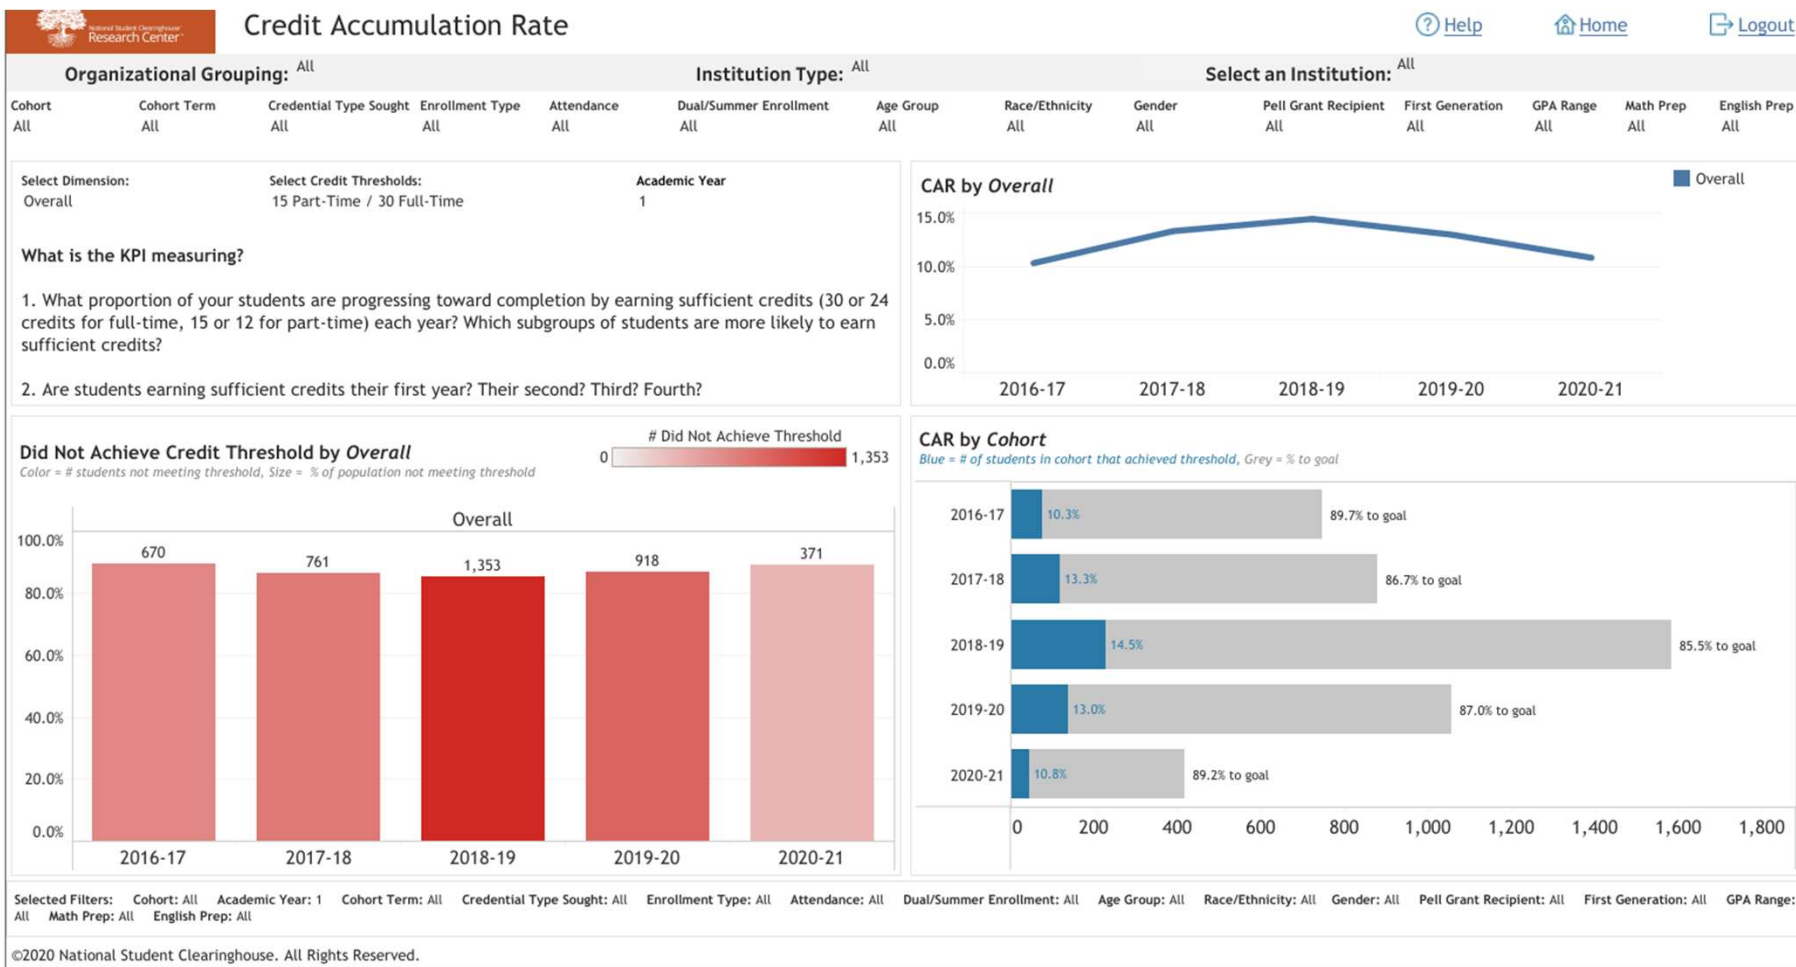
National Student Clearinghouse Research Center

Credit Accumulation Rate

Help Home Logout

Organizational Grouping: All
Institution Type: All
Select an Institution: All

| Cohort | Cohort Term | Credential Type Sought | Enrollment Type | Attendance | Dual/Summer Enrollment | Age Group | Race/Ethnicity | Gender | Pell Grant Recipient | First Generation | GPA Range | Math Prep | English Prep |
|---|---|---|---|---|---|---|---|---|---|---|---|---|---|
| All | All | All | All | All | All | All | All | All | All | All | All | All | All |

Select Dimension:
Overall

Select Credit Thresholds:
15 Part-Time / 30 Full-Time

Academic Year
1

What is the KPI measuring?

1. What proportion of your students are progressing toward completion by earning sufficient credits (30 or 24 credits for full-time, 15 or 12 for part-time) each year? Which subgroups of students are more likely to earn sufficient credits?

2. Are students earning sufficient credits their first year? Their second? Third? Fourth?

CAR by Overall

Overall

15.0%
10.0%
5.0%
0.0%
2016-17 2017-18 2018-19 2019-20 2020-21

Did Not Achieve Credit Threshold by Overall
Color = # students not meeting threshold, Size = % of population not meeting threshold

# Did Not Achieve Threshold
0 1,353

Overall

100.0%
80.0%
60.0%
40.0%
20.0%
0.0%

670 761 1,353 918 371

2016-17 2017-18 2018-19 2019-20 2020-21

CAR by Cohort
Blue = # of students in cohort that achieved threshold, Grey = % to goal

2016-17 10.3% 89.7% to goal
2017-18 13.3% 86.7% to goal
2018-19 14.5% 85.5% to goal
2019-20 13.0% 87.0% to goal
2020-21 10.8% 89.2% to goal

0 200 400 600 800 1,000 1,200 1,400 1,600 1,800

Selected Filters: Cohort: All Academic Year: 1 Cohort Term: All Credential Type Sought: All Enrollment Type: All Attendance: All Dual/Summer Enrollment: All Age Group: All Race/Ethnicity: All Gender: All Pell Grant Recipient: All First Generation: All GPA Range: All Math Prep: All English Prep: All

©2020 National Student Clearinghouse. All Rights Reserved.